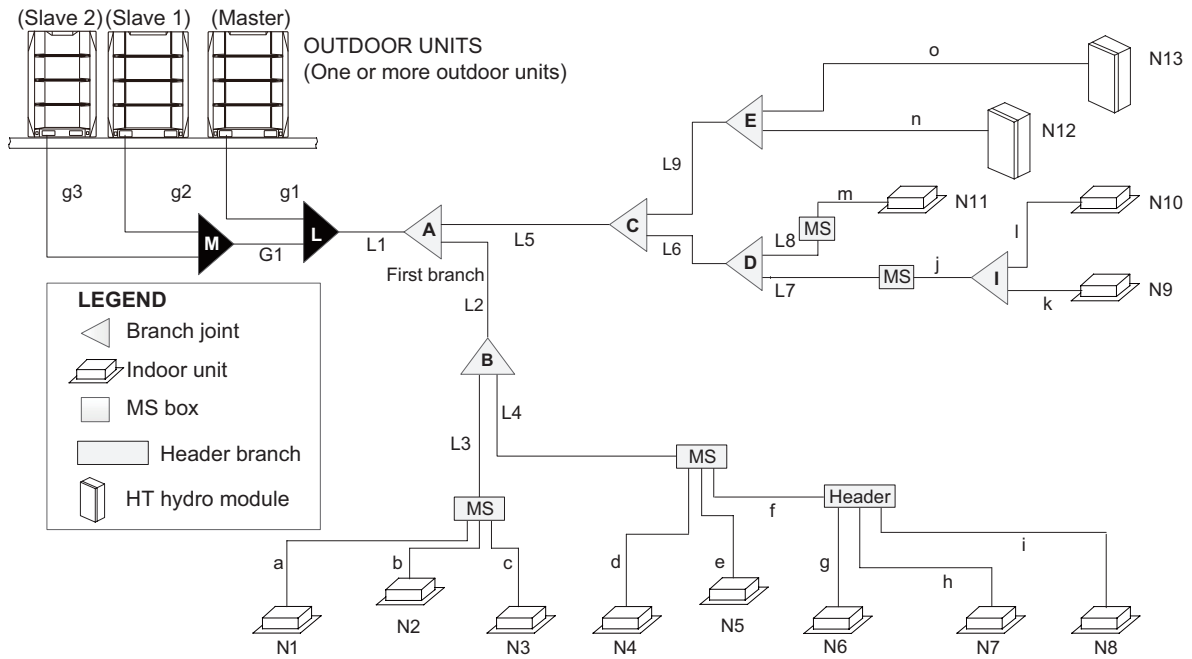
(Slave 2) (Slave 1) (Master)

OUTDOOR UNITS
(One or more outdoor units)

o
N13
E
n
N12
L9
m
N11
MS
N10
l
C
L8
L6
g3
g2
g1
M
L
L1
A
L5
D
MS
j
I
G1
First branch
L7
k
N9

LEGEND
Branch joint
Indoor unit
MS box
Header branch
HT hydro module

L2
B
L4
L3
MS
MS
f
Header
a
b
c
d
e
g
h
i
N1
N2
N3
N4
N5
N6
N7
N8